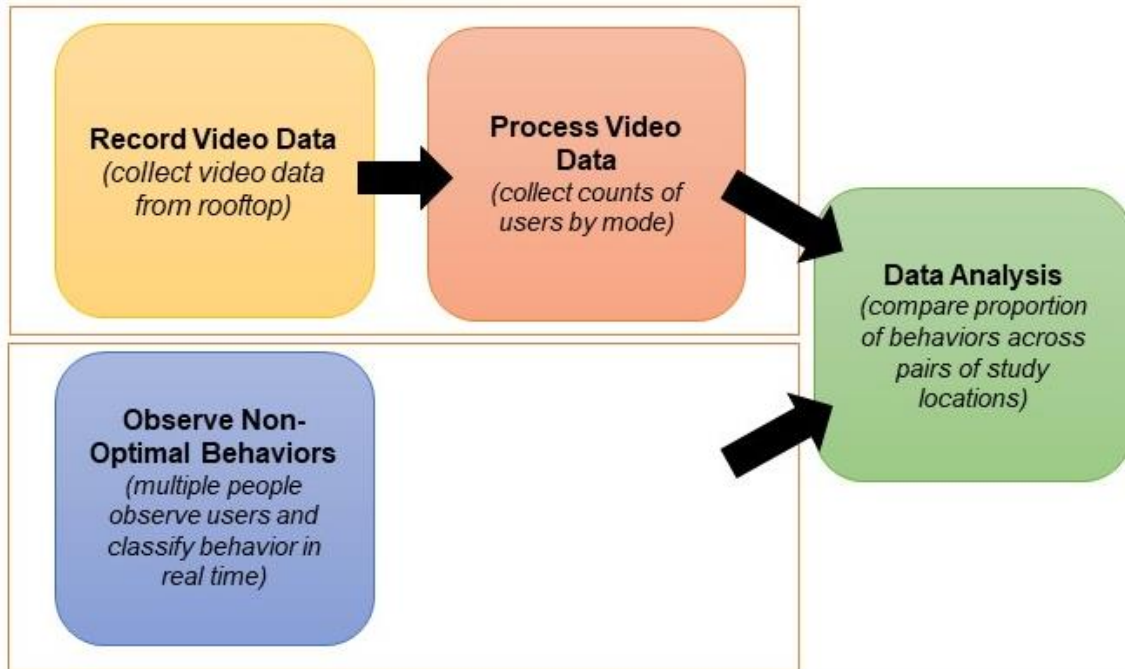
Record Video Data
(collect video data from rooftop)

Process Video Data
(collect counts of users by mode)

Data Analysis
(compare proportion of behaviors across pairs of study locations)

Observe Non-Optimal Behaviors
(multiple people observe users and classify behavior in real time)